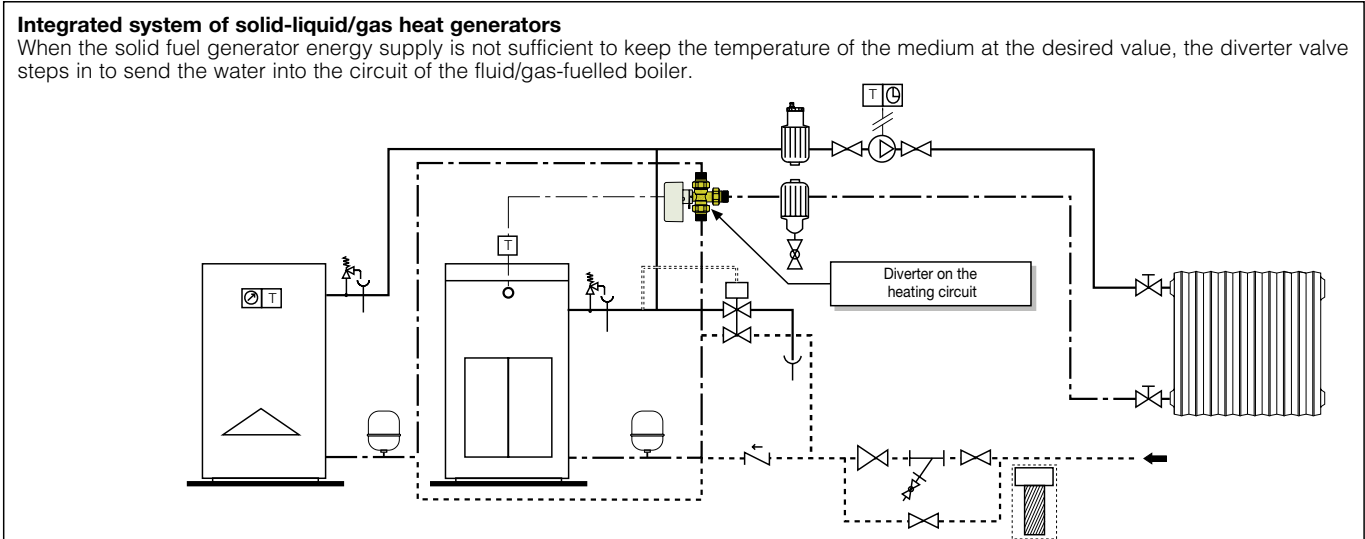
**Integrated system of solid-liquid/gas heat generators**
When the solid fuel generator energy supply is not sufficient to keep the temperature of the medium at the desired value, the diverter valve steps in to send the water into the circuit of the fluid/gas-fuelled boiler.

T

T

T

Diverter on the heating circuit